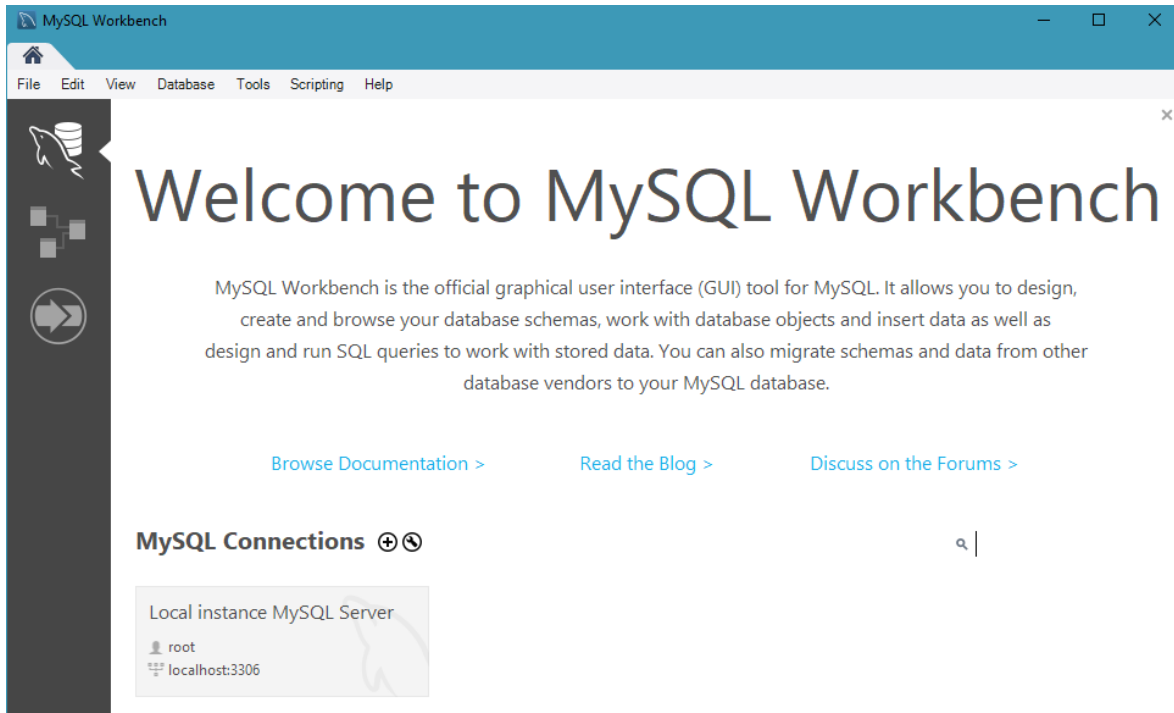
MySQL Workbench

File Edit View Database Tools Scripting Help

Welcome to MySQL Workbench

MySQL Workbench is the official graphical user interface (GUI) tool for MySQL. It allows you to design, create and browse your database schemas, work with database objects and insert data as well as design and run SQL queries to work with stored data. You can also migrate schemas and data from other database vendors to your MySQL database.

Browse Documentation >

Read the Blog >

Discuss on the Forums >

MySQL Connections

Local instance MySQL Server

root

localhost:3306